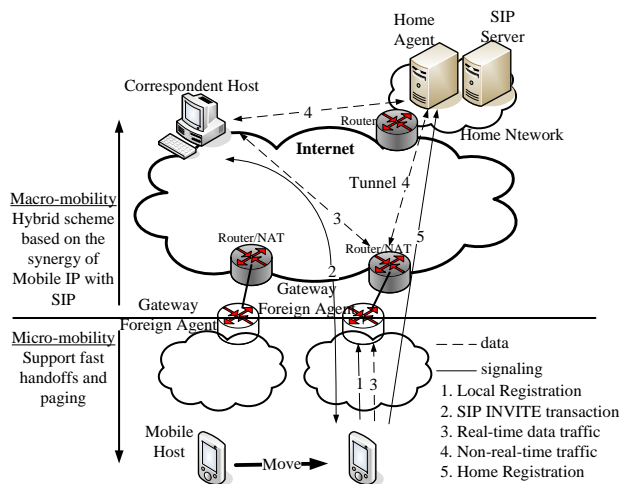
Home Agent

SIP Server

Correspondent Host

4

Router

Internet

Home Ntework

Tunnel 4

Macro-mobility
Hybrid scheme based on the synergy of Mobile IP with SIP

3

5

Router/NAT

Router/NAT

2

Gateway Foreign Agent

Gateway Foreign Agent

Micro-mobility
Support fast handoffs and paging

data

signaling

1

3

1. Local Registration
2. SIP INVITE transaction
3. Real-time data traffic
4. Non-real-time traffic
5. Home Registration

Mobile Host

Move